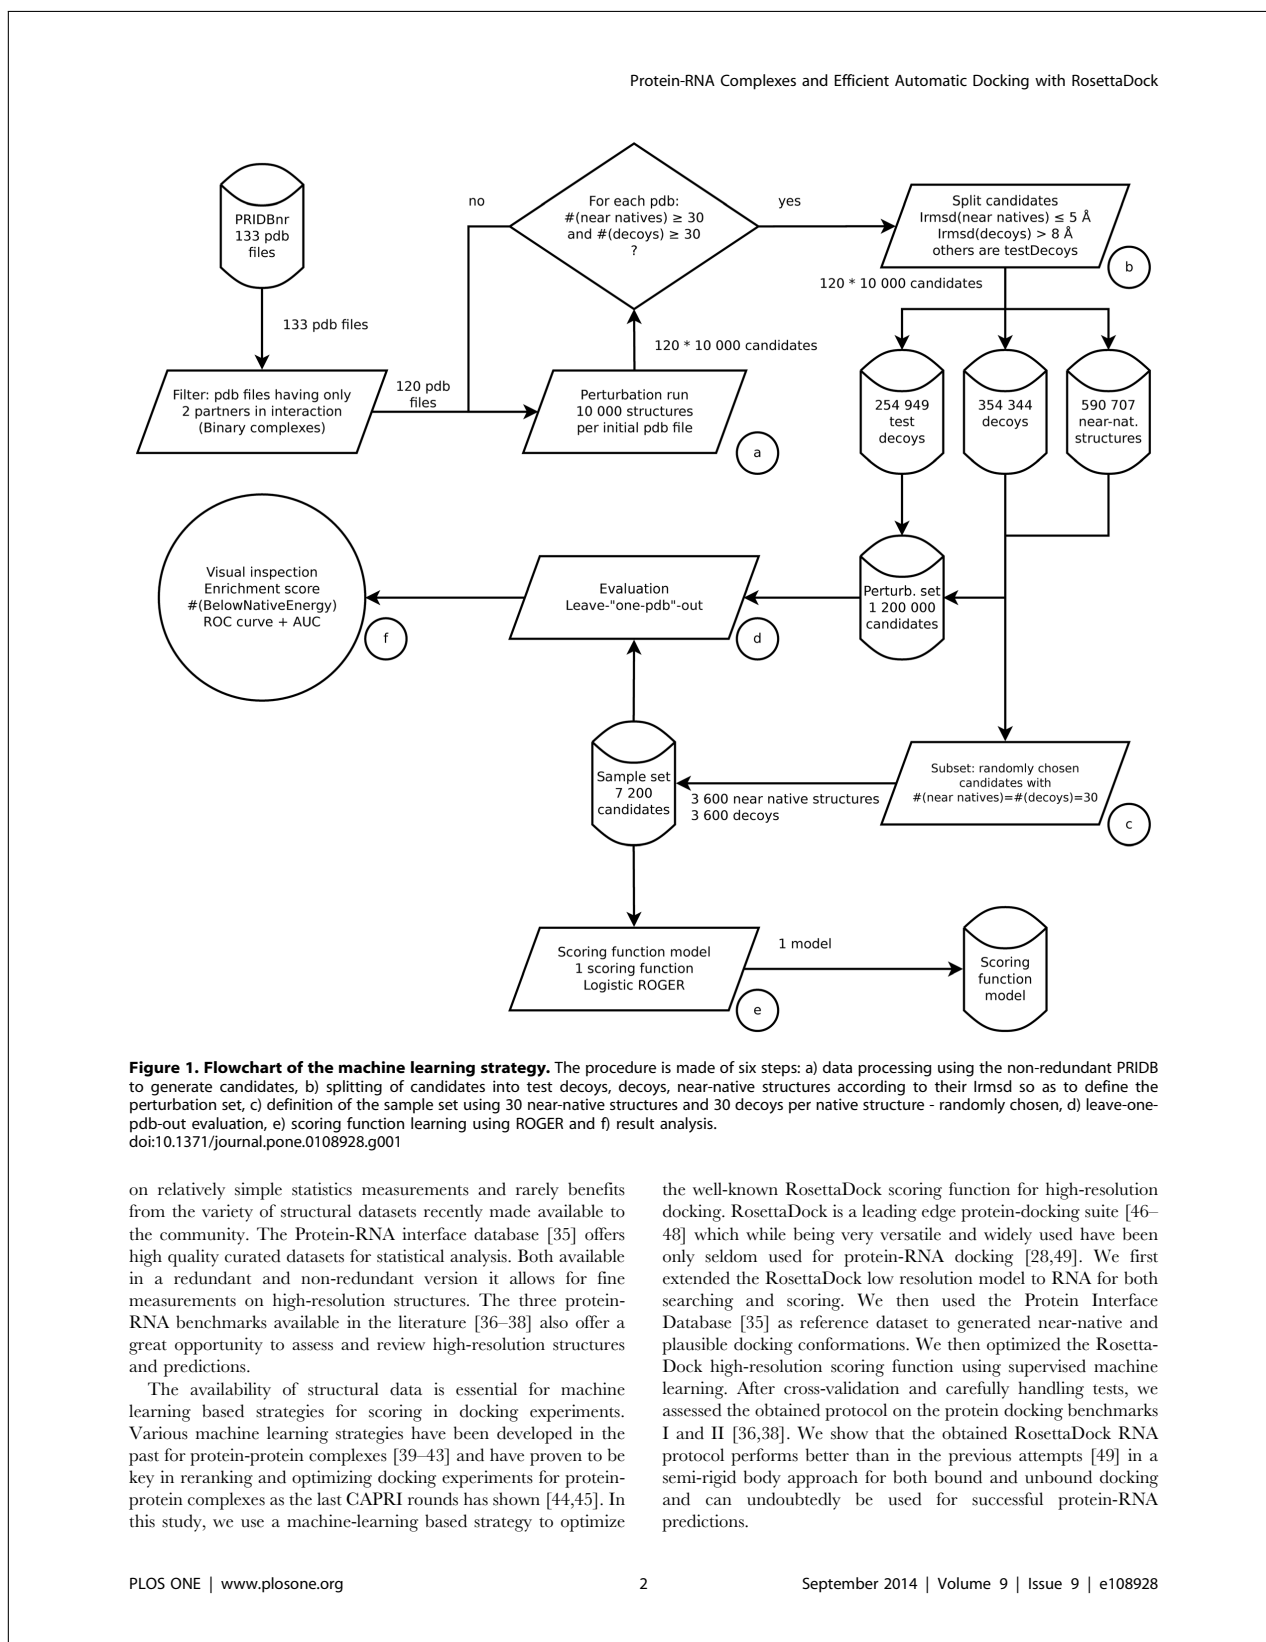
Protein-RNA Complexes and Efficient Automatic Docking with RosettaDock

PRIDBnr 133 pdb files

133 pdb files

Filter: pdb files having only 2 partners in interaction (Binary complexes)

120 pdb files

no

For each pdb: #(near natives) ≥ 30 and #(decoys) ≥ 30 ?

yes

120 * 10 000 candidates

Perturbation run 10 000 structures per initial pdb file

a

Split candidates Irmsd(near natives) ≤ 5 Å Irmsd(decoys) > 8 Å others are testDecoys

b

120 * 10 000 candidates

254 949 test decoys

354 344 decoys

590 707 near-nat. structures

Visual inspection Enrichment score #(BelowNativeEnergy) ROC curve + AUC

f

Evaluation Leave-"one-pdb"-out

d

Perturb. set 1 200 000 candidates

Sample set 7 200 candidates

3 600 near native structures
3 600 decoys

Subset: randomly chosen candidates with #(near natives)=#(decoys)=30

c

Scoring function model 1 scoring function Logistic ROGER

1 model

e

Scoring function model

**Figure 1. Flowchart of the machine learning strategy.** The procedure is made of six steps: a) data processing using the non-redundant PRIDB to generate candidates, b) splitting of candidates into test decoys, decoys, near-native structures according to their Irmsd so as to define the perturbation set, c) definition of the sample set using 30 near-native structures and 30 decoys per native structure - randomly chosen, d) leave-one-pdb-out evaluation, e) scoring function learning using ROGER and f) result analysis.
doi:10.1371/journal.pone.0108928.g001

on relatively simple statistics measurements and rarely benefits from the variety of structural datasets recently made available to the community. The Protein-RNA interface database [35] offers high quality curated datasets for statistical analysis. Both available in a redundant and non-redundant version it allows for fine measurements on high-resolution structures. The three protein-RNA benchmarks available in the literature [36–38] also offer a great opportunity to assess and review high-resolution structures and predictions.

The availability of structural data is essential for machine learning based strategies for scoring in docking experiments. Various machine learning strategies have been developed in the past for protein-protein complexes [39–43] and have proven to be key in reranking and optimizing docking experiments for protein-protein complexes as the last CAPRI rounds has shown [44,45]. In this study, we use a machine-learning based strategy to optimize the well-known RosettaDock scoring function for high-resolution docking. RosettaDock is a leading edge protein-docking suite [46–48] which while being very versatile and widely used have been only seldom used for protein-RNA docking [28,49]. We first extended the RosettaDock low resolution model to RNA for both searching and scoring. We then used the Protein Interface Database [35] as reference dataset to generated near-native and plausible docking conformations. We then optimized the RosettaDock high-resolution scoring function using supervised machine learning. After cross-validation and carefully handling tests, we assessed the obtained protocol on the protein docking benchmarks I and II [36,38]. We show that the obtained RosettaDock RNA protocol performs better than in the previous attempts [49] in a semi-rigid body approach for both bound and unbound docking and can undoubtedly be used for successful protein-RNA predictions.

PLOS ONE | www.plosone.org 2 September 2014 | Volume 9 | Issue 9 | e108928